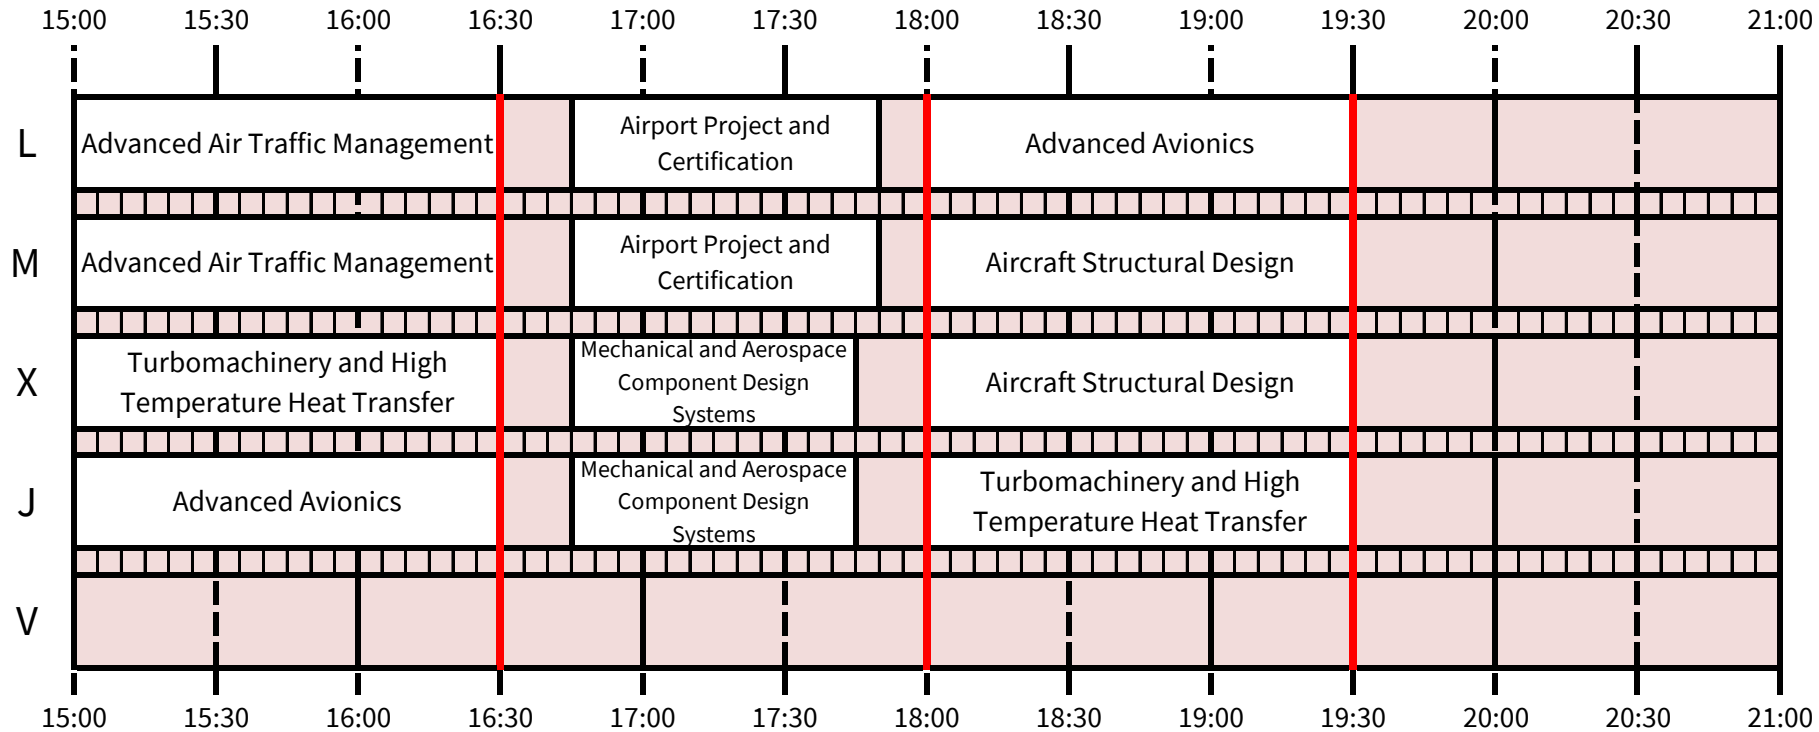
| | 15:00 | 15:30 | 16:00 | 16:30 | 17:00 | 17:30 | 18:00 | 18:30 | 19:00 | 19:30 | 20:00 | 20:30 | 21:00 |
|---|---|---|---|---|---|---|---|---|---|---|---|---|---|
| L | Advanced Air Traffic Management | | | | Airport Project and Certification | | Advanced Avionics | | | | | | |
| M | Advanced Air Traffic Management | | | | Airport Project and Certification | | Aircraft Structural Design | | | | | | |
| X | Turbomachinery and High Temperature Heat Transfer | | | | Mechanical and Aerospace Component Design Systems | | Aircraft Structural Design | | | | | | |
| J | Advanced Avionics | | | | Mechanical and Aerospace Component Design Systems | | Turbomachinery and High Temperature Heat Transfer | | | | | | |
| V | | | | | | | | | | | | | |

15:00 15:30 16:00 16:30 17:00 17:30 18:00 18:30 19:00 19:30 20:00 20:30 21:00